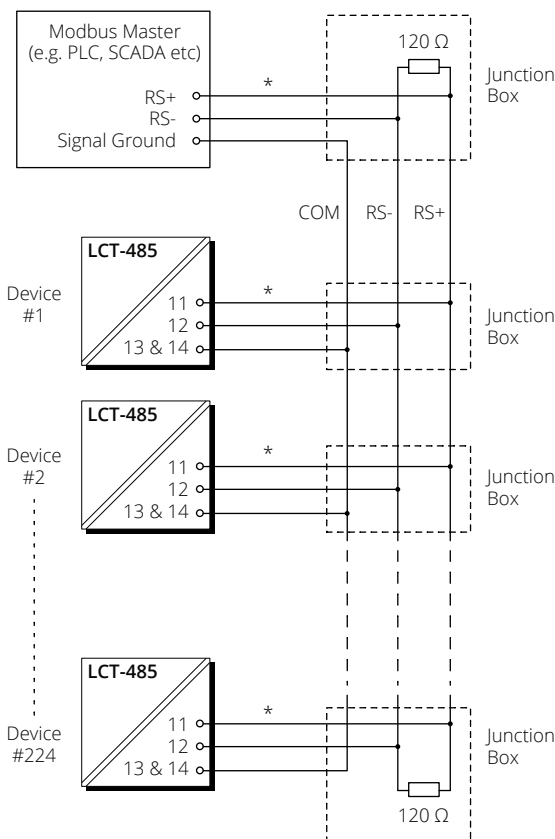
Modbus Master (e.g. PLC, SCADA etc)

RS+
RS-
Signal Ground

120 Ω

*

Junction Box

COM RS- RS+

LCT-485

Device #1

11
12
13 & 14

*

Junction Box

LCT-485

Device #2

11
12
13 & 14

*

Junction Box

LCT-485

Device #224

11
12
13 & 14

*

Junction Box

120 Ω